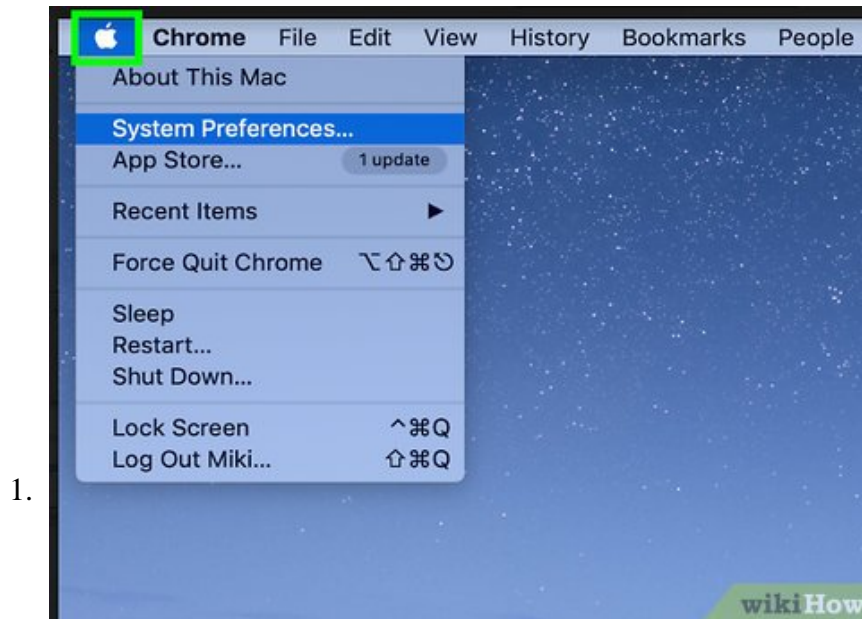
Chrome File Edit View History Bookmarks People

About This Mac

System Preferences...
App Store... 1 update

Recent Items ▶

Force Quit Chrome ⌥⇧⌘⎋

Sleep
Restart...
Shut Down...

Lock Screen ^⌘Q
Log Out Miki... ⇧⌘Q

1.

wikiHow